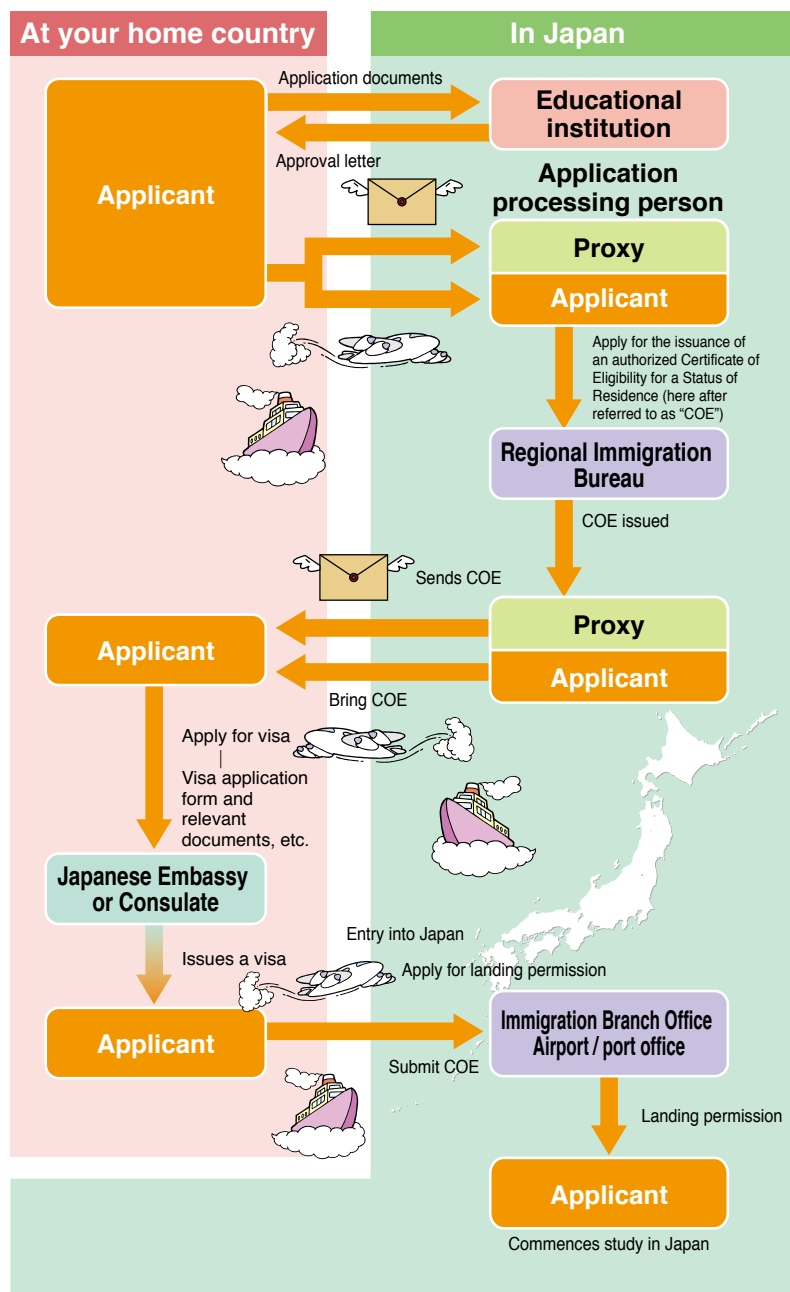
At your home country

In Japan

Application documents

Educational institution

Approval letter

Applicant

Application processing person

Proxy

Applicant

Apply for the issuance of an authorized Certificate of Eligibility for a Status of Residence (here after referred to as "COE")

Regional Immigration Bureau

COE issued

Sends COE

Proxy

Applicant

Applicant

Bring COE

Apply for visa
|
Visa application form and relevant documents, etc.

Japanese Embassy or Consulate

Issues a visa

Entry into Japan

Apply for landing permission

Applicant

Submit COE

Immigration Branch Office Airport / port office

Landing permission

Applicant

Commences study in Japan